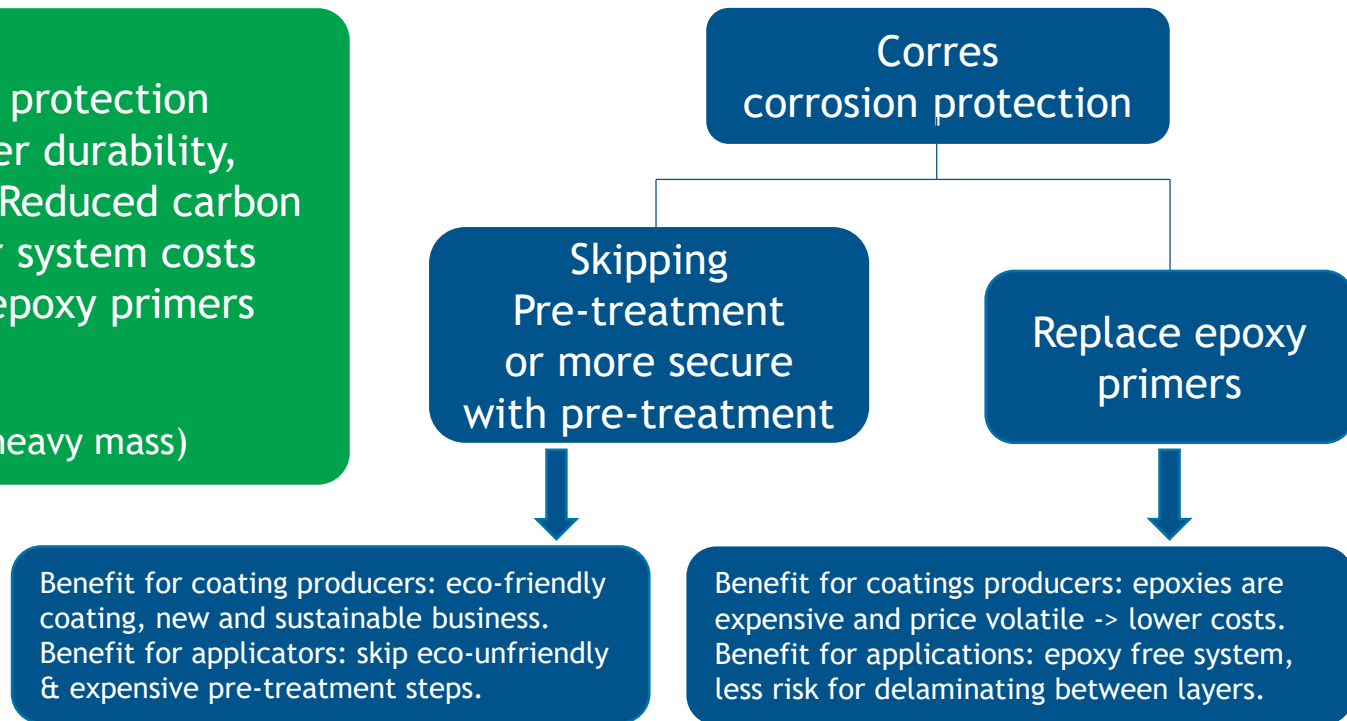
protection
er durability,
Reduced carbon
r system costs
epoxy primers

heavy mass)

Corres
corrosion protection

Skipping
Pre-treatment
or more secure
with pre-treatment

Replace epoxy
primers

Benefit for coating producers: eco-friendly coating, new and sustainable business.
Benefit for applicators: skip eco-unfriendly & expensive pre-treatment steps.

Benefit for coatings producers: epoxies are expensive and price volatile -> lower costs.
Benefit for applications: epoxy free system, less risk for delaminating between layers.